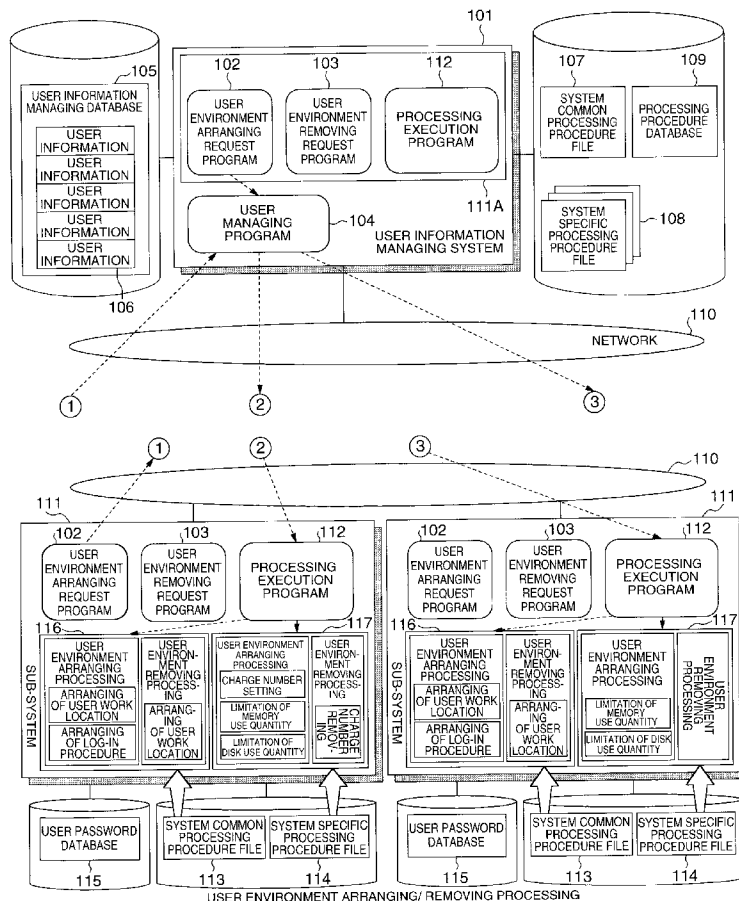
101

USER INFORMATION MANAGING DATABASE 105

USER INFORMATION
USER INFORMATION
USER INFORMATION
USER INFORMATION
USER INFORMATION

106

102
USER ENVIRONMENT ARRANGING REQUEST PROGRAM

103
USER ENVIRONMENT REMOVING REQUEST PROGRAM

112
PROCESSING EXECUTION PROGRAM

111A

USER MANAGING PROGRAM 104

USER INFORMATION MANAGING SYSTEM

107
SYSTEM COMMON PROCESSING PROCEDURE FILE

109
PROCESSING PROCEDURE DATABASE

SYSTEM SPECIFIC PROCESSING PROCEDURE FILE 108

110
NETWORK

1 2 3

1 2 3

110

111 111

102
USER ENVIRONMENT ARRANGING REQUEST PROGRAM

103
USER ENVIRONMENT REMOVING REQUEST PROGRAM

112
PROCESSING EXECUTION PROGRAM

SUB-SYSTEM

116
USER ENVIRONMENT ARRANGING PROCESSING
ARRANGING OF USER WORK LOCATION
ARRANGING OF LOG-IN PROCEDURE

USER ENVIRONMENT REMOVING PROCESSING
ARRANGING OF USER WORK LOCATION

117
USER ENVIRONMENT ARRANGING PROCESSING
CHARGE NUMBER SETTING
LIMITATION OF MEMORY USE QUANTITY
LIMITATION OF DISK USE QUANTITY

USER ENVIRONMENT REMOVING PROCESSING
CHARGE NUMBER REMOVING

102
USER ENVIRONMENT ARRANGING REQUEST PROGRAM

103
USER ENVIRONMENT REMOVING REQUEST PROGRAM

112
PROCESSING EXECUTION PROGRAM

SUB-SYSTEM

116
USER ENVIRONMENT ARRANGING PROCESSING
ARRANGING OF USER WORK LOCATION
ARRANGING OF LOG-IN PROCEDURE

USER ENVIRONMENT REMOVING PROCESSING
ARRANGING OF USER WORK LOCATION

117
USER ENVIRONMENT ARRANGING PROCESSING
LIMITATION OF MEMORY USE QUANTITY
LIMITATION OF DISK USE QUANTITY

USER ENVIRONMENT REMOVING PROCESSING

USER PASSWORD DATABASE
115

SYSTEM COMMON PROCESSING PROCEDURE FILE
113

SYSTEM SPECIFIC PROCESSING PROCEDURE FILE
114

USER PASSWORD DATABASE
115

SYSTEM COMMON PROCESSING PROCEDURE FILE
113

SYSTEM SPECIFIC PROCESSING PROCEDURE FILE
114

USER ENVIRONMENT ARRANGING/ REMOVING PROCESSING